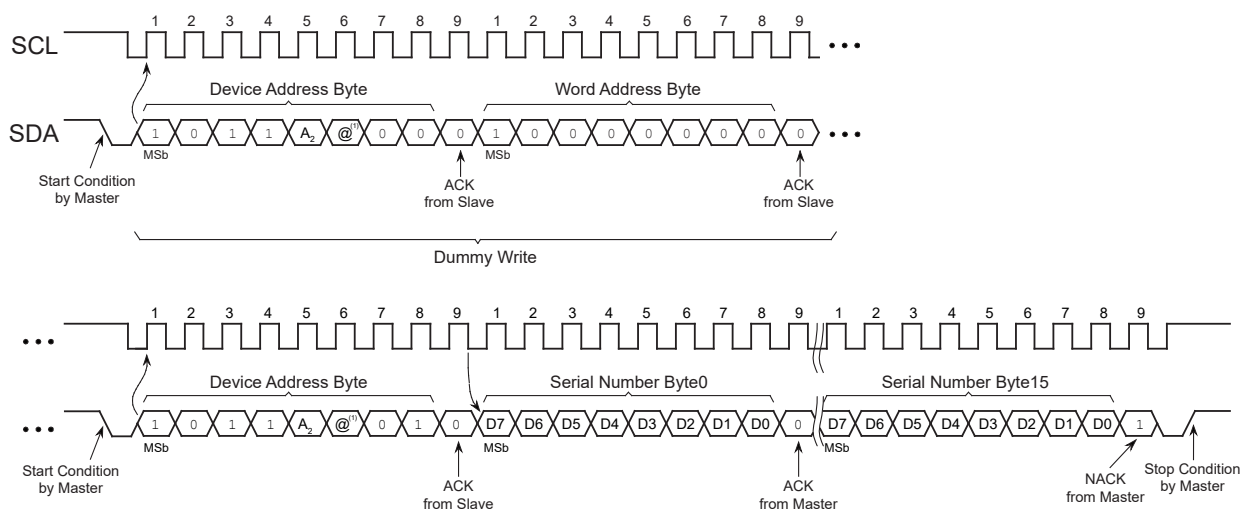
1 2 3 4 5 6 7 8 9 1 2 3 4 5 6 7 8 9

SCL • • •

Device Address Byte

Word Address Byte

SDA 1 0 1 1 $A_2$ @$^{(1)}$ 0 0 0 1 0 0 0 0 0 0 0 0 • • •

MSb MSb

Start Condition by Master

ACK from Slave

ACK from Slave

Dummy Write

1 2 3 4 5 6 7 8 9 1 2 3 4 5 6 7 8 9 1 2 3 4 5 6 7 8 9

• • •

Device Address Byte

Serial Number Byte0

Serial Number Byte15

• • • 1 0 1 1 $A_2$ @$^{(1)}$ 0 1 0 D7 D6 D5 D4 D3 D2 D1 D0 0 D7 D6 D5 D4 D3 D2 D1 D0 1

MSb MSb MSb

Start Condition by Master

ACK from Slave

ACK from Master

NACK from Master

Stop Condition by Master